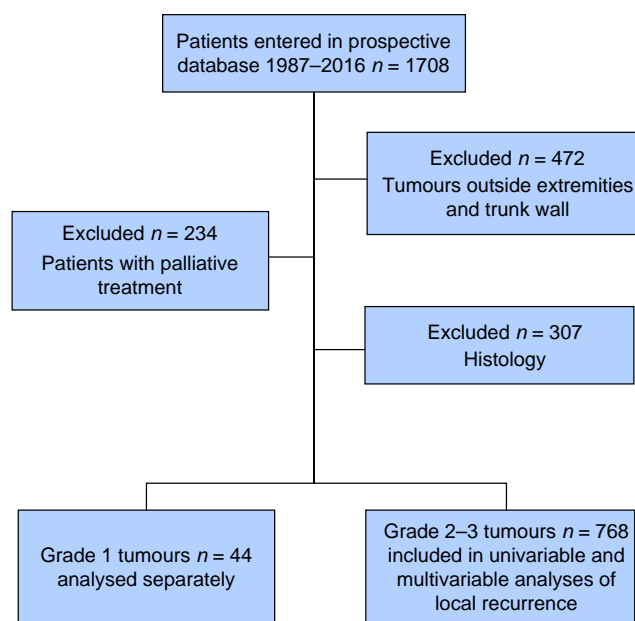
Patients entered in prospective database 1987–2016 $n$ = 1708

Excluded $n$ = 472
Tumours outside extremities and trunk wall

Excluded $n$ = 234
Patients with palliative treatment

Excluded $n$ = 307
Histology

Grade 1 tumours $n$ = 44 analysed separately

Grade 2–3 tumours $n$ = 768 included in univariable and multivariable analyses of local recurrence